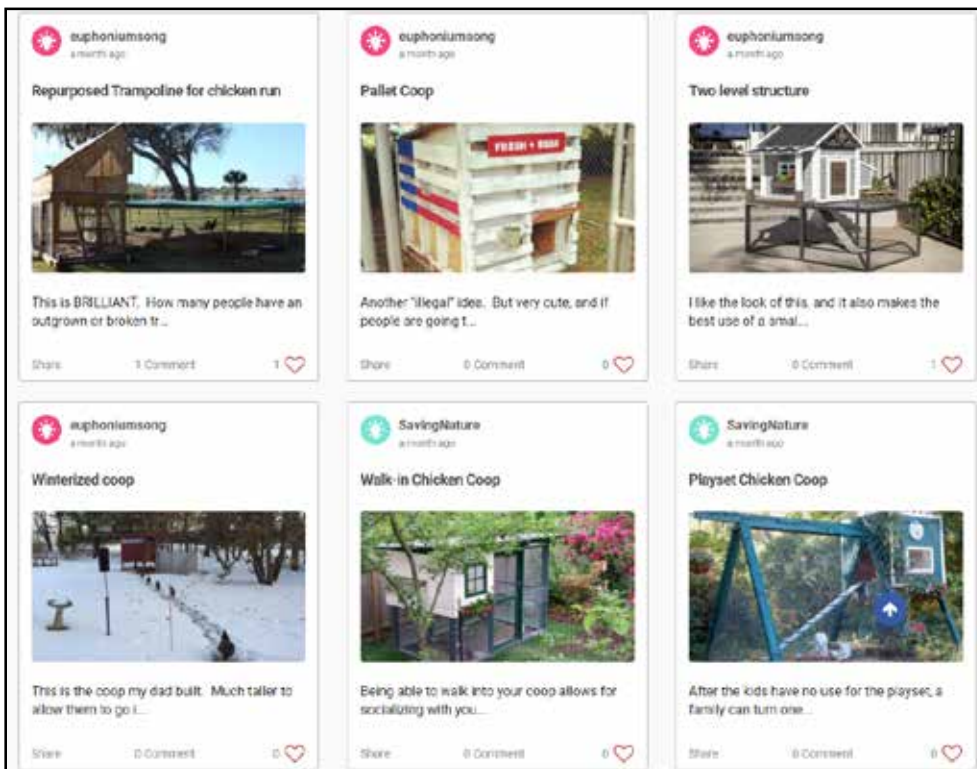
euphoniumsong
a month ago

Repurposed Trampoline for chicken run

This is BRILLIANT. How many people have an outgrown or broken tr...

Share 1 Comment 1

euphoniumsong
a month ago

Pallet Coop

FRESH + FREE

Another "illegal" idea. But very cute, and if people are going t...

Share 0 Comment 0

euphoniumsong
a month ago

Two level structure

I like the look of this, and it also makes the best use of a smal...

Share 0 Comment 1

euphoniumsong
a month ago

Winterized coop

This is the coop my dad built. Much taller to allow them to go i...

Share 0 Comment 0

SavingNature
a month ago

Walk-in Chicken Coop

Being able to walk into your coop allows for socializing with you...

Share 0 Comment 0

SavingNature
a month ago

Playset Chicken Coop

After the kids have no use for the playset, a family can turn one...

Share 0 Comment 0